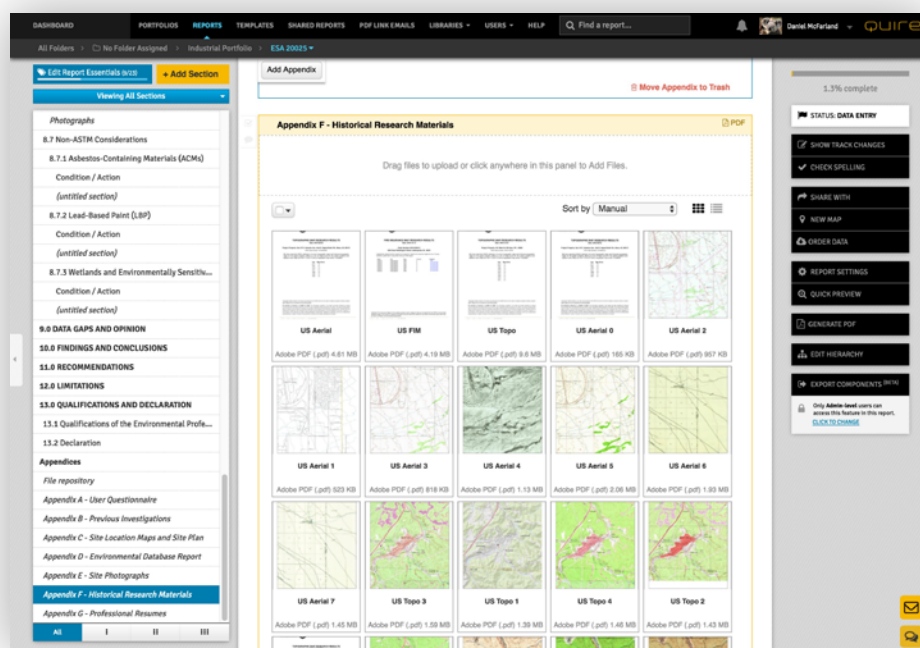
DASHBOARD PORTFOLIOS REPORTS TEMPLATES SHARED REPORTS PDF LINK EMAILS LIBRARIES USERS HELP Find a report... Daniel McFarland QUIRE

All Folders › No Folder Assigned › Industrial Portfolio › ESA 20025

Edit Report Essentials (0/23) + Add Section

Viewing All Sections

Photographs
8.7 Non-ASTM Considerations
8.7.1 Asbestos-Containing Materials (ACMs)
Condition / Action
(untitled section)
8.7.2 Lead-Based Paint (LBP)
Condition / Action
(untitled section)
8.7.3 Wetlands and Environmentally Sensitiv...
Condition / Action
(untitled section)
9.0 DATA GAPS AND OPINION
10.0 FINDINGS AND CONCLUSIONS
11.0 RECOMMENDATIONS
12.0 LIMITATIONS
13.0 QUALIFICATIONS AND DECLARATION
13.1 Qualifications of the Environmental Profe...
13.2 Declaration
Appendices
File repository
Appendix A - User Questionnaire
Appendix B - Previous Investigations
Appendix C - Site Location Maps and Site Plan
Appendix D - Environmental Database Report
Appendix E - Site Photographs
Appendix F - Historical Research Materials
Appendix G - Professional Resumes

All I II III

Add Appendix

Move Appendix to Trash

Appendix F - Historical Research Materials PDF

Drag files to upload or click anywhere in this panel to Add Files.

Sort by Manual

US Aerial
Adobe PDF (.pdf) 4.81 MB
US FIM
Adobe PDF (.pdf) 4.19 MB
US Topo
Adobe PDF (.pdf) 9.6 MB
US Aerial 0
Adobe PDF (.pdf) 165 KB
US Aerial 2
Adobe PDF (.pdf) 957 KB
US Aerial 1
Adobe PDF (.pdf) 623 KB
US Aerial 3
Adobe PDF (.pdf) 818 KB
US Aerial 4
Adobe PDF (.pdf) 1.13 MB
US Aerial 5
Adobe PDF (.pdf) 2.06 MB
US Aerial 6
Adobe PDF (.pdf) 1.93 MB
US Aerial 7
Adobe PDF (.pdf) 1.45 MB
US Topo 3
Adobe PDF (.pdf) 1.59 MB
US Topo 1
Adobe PDF (.pdf) 1.48 MB
US Topo 4
Adobe PDF (.pdf) 1.46 MB
US Topo 2
Adobe PDF (.pdf) 1.43 MB

1.3% complete

STATUS: DATA ENTRY
SHOW TRACK CHANGES
CHECK SPELLING
SHARE WITH
NEW MAP
ORDER DATA
REPORT SETTINGS
QUICK PREVIEW
GENERATE PDF
EDIT HIERARCHY
EXPORT COMPONENTS (BETA)
Only Admin-level users can access this feature in this report.
CLICK TO CHANGE